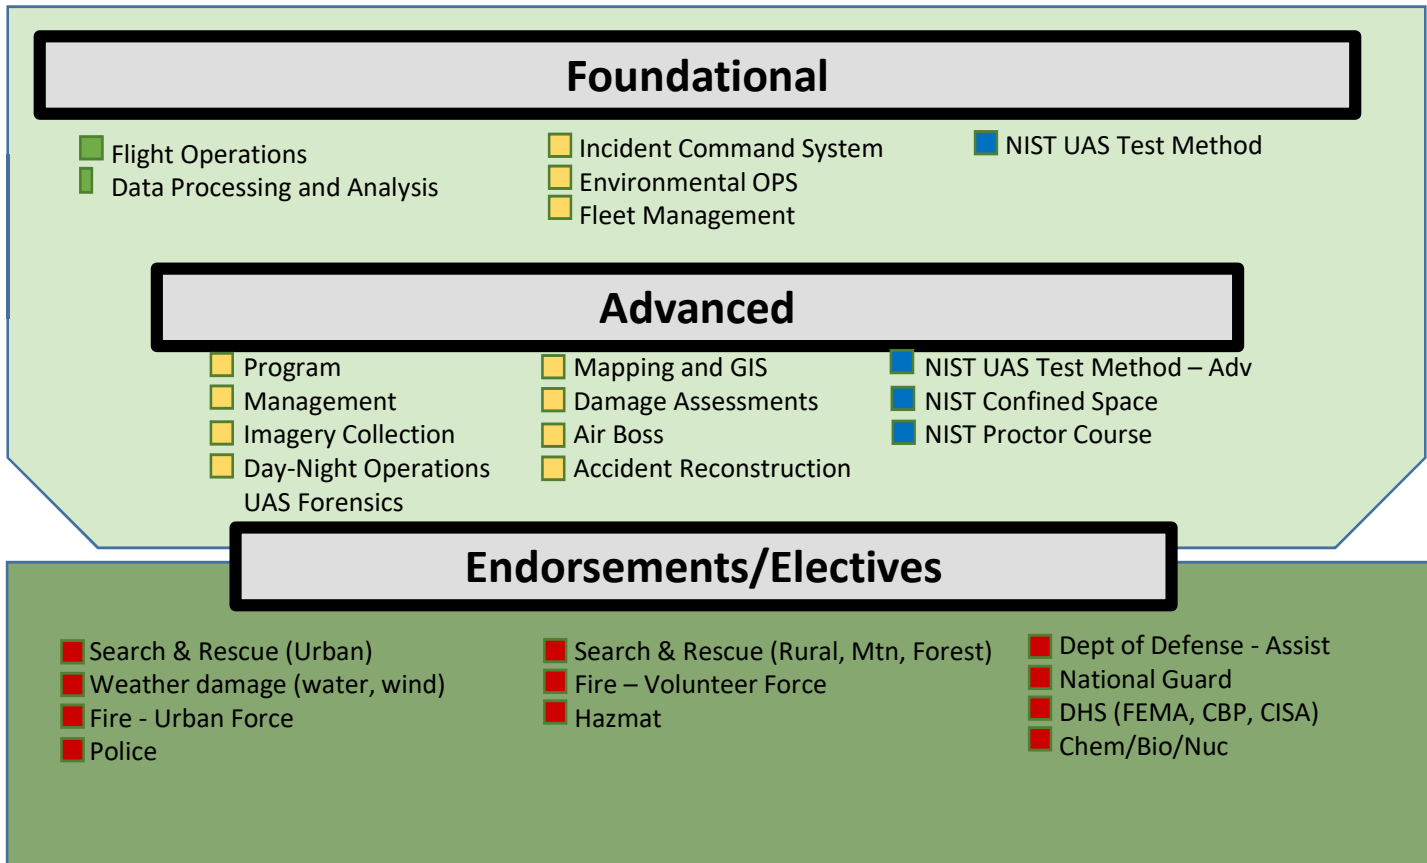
Foundational

Flight Operations
Data Processing and Analysis

Incident Command System
Environmental OPS
Fleet Management

NIST UAS Test Method

Advanced

Program
Management
Imagery Collection
Day-Night Operations
UAS Forensics

Mapping and GIS
Damage Assessments
Air Boss
Accident Reconstruction

NIST UAS Test Method – Adv
NIST Confined Space
NIST Proctor Course

Endorsements/Electives

Search & Rescue (Urban)
Weather damage (water, wind)
Fire - Urban Force
Police

Search & Rescue (Rural, Mtn, Forest)
Fire – Volunteer Force
Hazmat

Dept of Defense - Assist
National Guard
DHS (FEMA, CBP, CISA)
Chem/Bio/Nuc